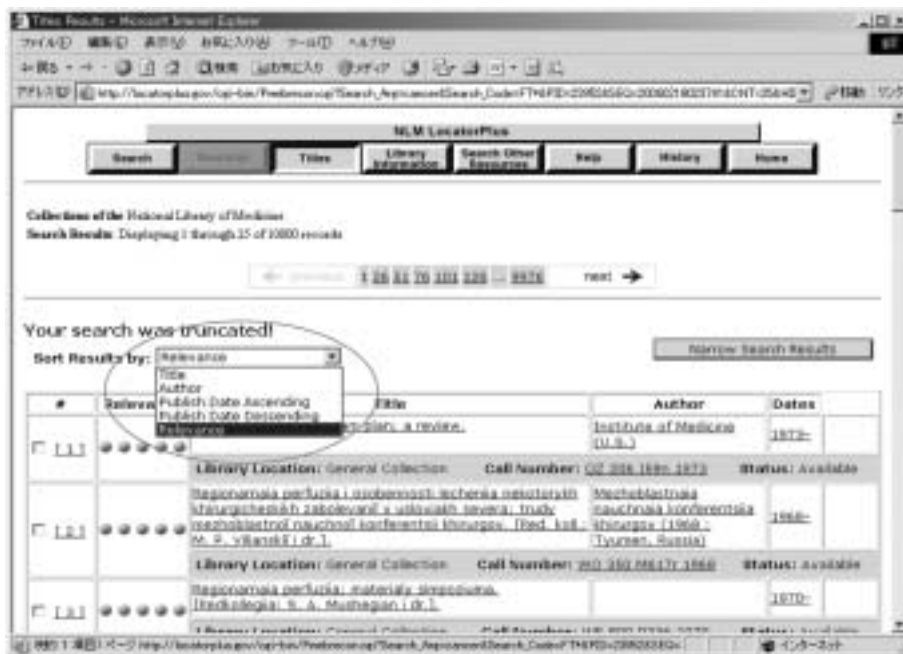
Titles Results - Microsoft Internet Explorer

ファイル(F) 編集(E) 表示(V) お気に入り(A) ツール(T) ヘルプ(H)

アドレス(D) http://locatorplus.gov/cgi-bin/Pwebrecon.cgi?Search_Arg=cancer&Search_Code=FT*&PID=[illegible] 移動 リンク

NLM LocatorPlus

Search | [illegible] | Titles | Library Information | Search Other Resources | Help | History | Home

Collections of the National Library of Medicine
Search Results: Displaying 1 through 25 of 10000 records

previous 1 26 51 76 101 126 ... 9976 next

Your search was truncated!

Sort Results by: Relevance
Title
Author
Publish Date Ascending
Publish Date Descending
Relevance

Narrow Search Results

| # | Relevance | Title | Author | Dates |
|---|---|---|---|---|
| [ 1 ] | ● ● ● ● ● | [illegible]ician, a review. | Institute of Medicine (U.S.) | 1973- |
| | | Library Location: General Collection | Call Number: QZ 206 I59n 1973 | Status: Available |
| [ 2 ] | ● ● ● ● ● | Regionarnaia perfuziia i osobennosti lecheniia nekotorykh khirurgicheskikh zabolevanii v usloviakh severa: trudy mezhoblastnoi nauchnoi konferentsii khirurgov. [Red. koll.: M. P. Vilianskii i dr.]. | Mezhoblastnaia nauchnaia konferentsiia khirurgov (1968 : Tyumen, Russia) | 1968- |
| | | Library Location: General Collection | Call Number: WO 350 M617r 1968 | Status: Available |
| [ 3 ] | ● ● ● ● ● | Regionarnaia perfuziia: materialy simpoziuma. [Redkollegiia: S. A. Mushegian i dr.]. | | 1970- |
| | | Library Location: General Collection | Call Number: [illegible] | Status: Available |

ページ http://locatorplus.gov/cgi-bin/Pwebrecon.cgi?Search_Arg=cancer&Search_Code=FT*&PID=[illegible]
インターネット